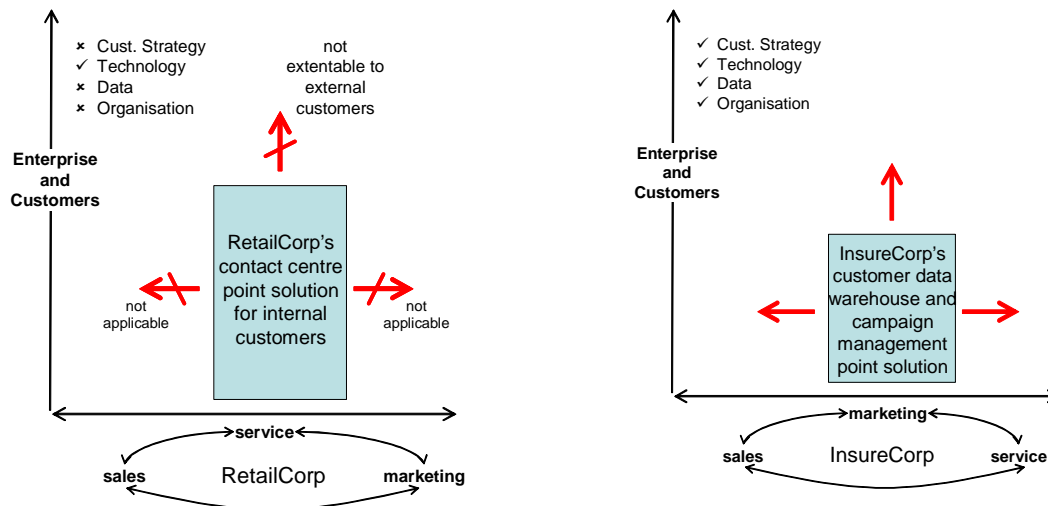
× Cust. Strategy
✓ Technology
× Data
× Organisation

not extentable to external customers

Enterprise and Customers

RetailCorp's contact centre point solution for internal customers

not applicable

not applicable

service

sales

RetailCorp

marketing

✓ Cust. Strategy
✓ Technology
✓ Data
✓ Organisation

Enterprise and Customers

InsureCorp's customer data warehouse and campaign management point solution

marketing

sales

InsureCorp

service